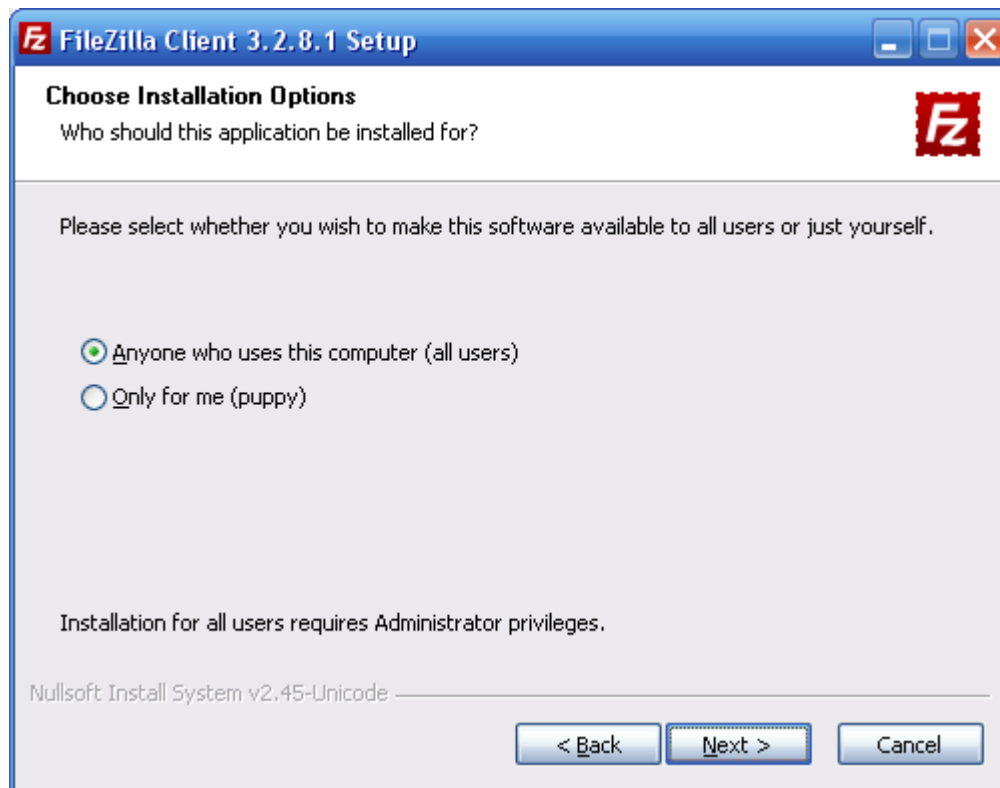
FileZilla Client 3.2.8.1 Setup

Choose Installation Options
Who should this application be installed for?

Please select whether you wish to make this software available to all users or just yourself.

Anyone who uses this computer (all users)
Only for me (puppy)

Installation for all users requires Administrator privileges.

Nullsoft Install System v2.45-Unicode

< Back
Next >
Cancel